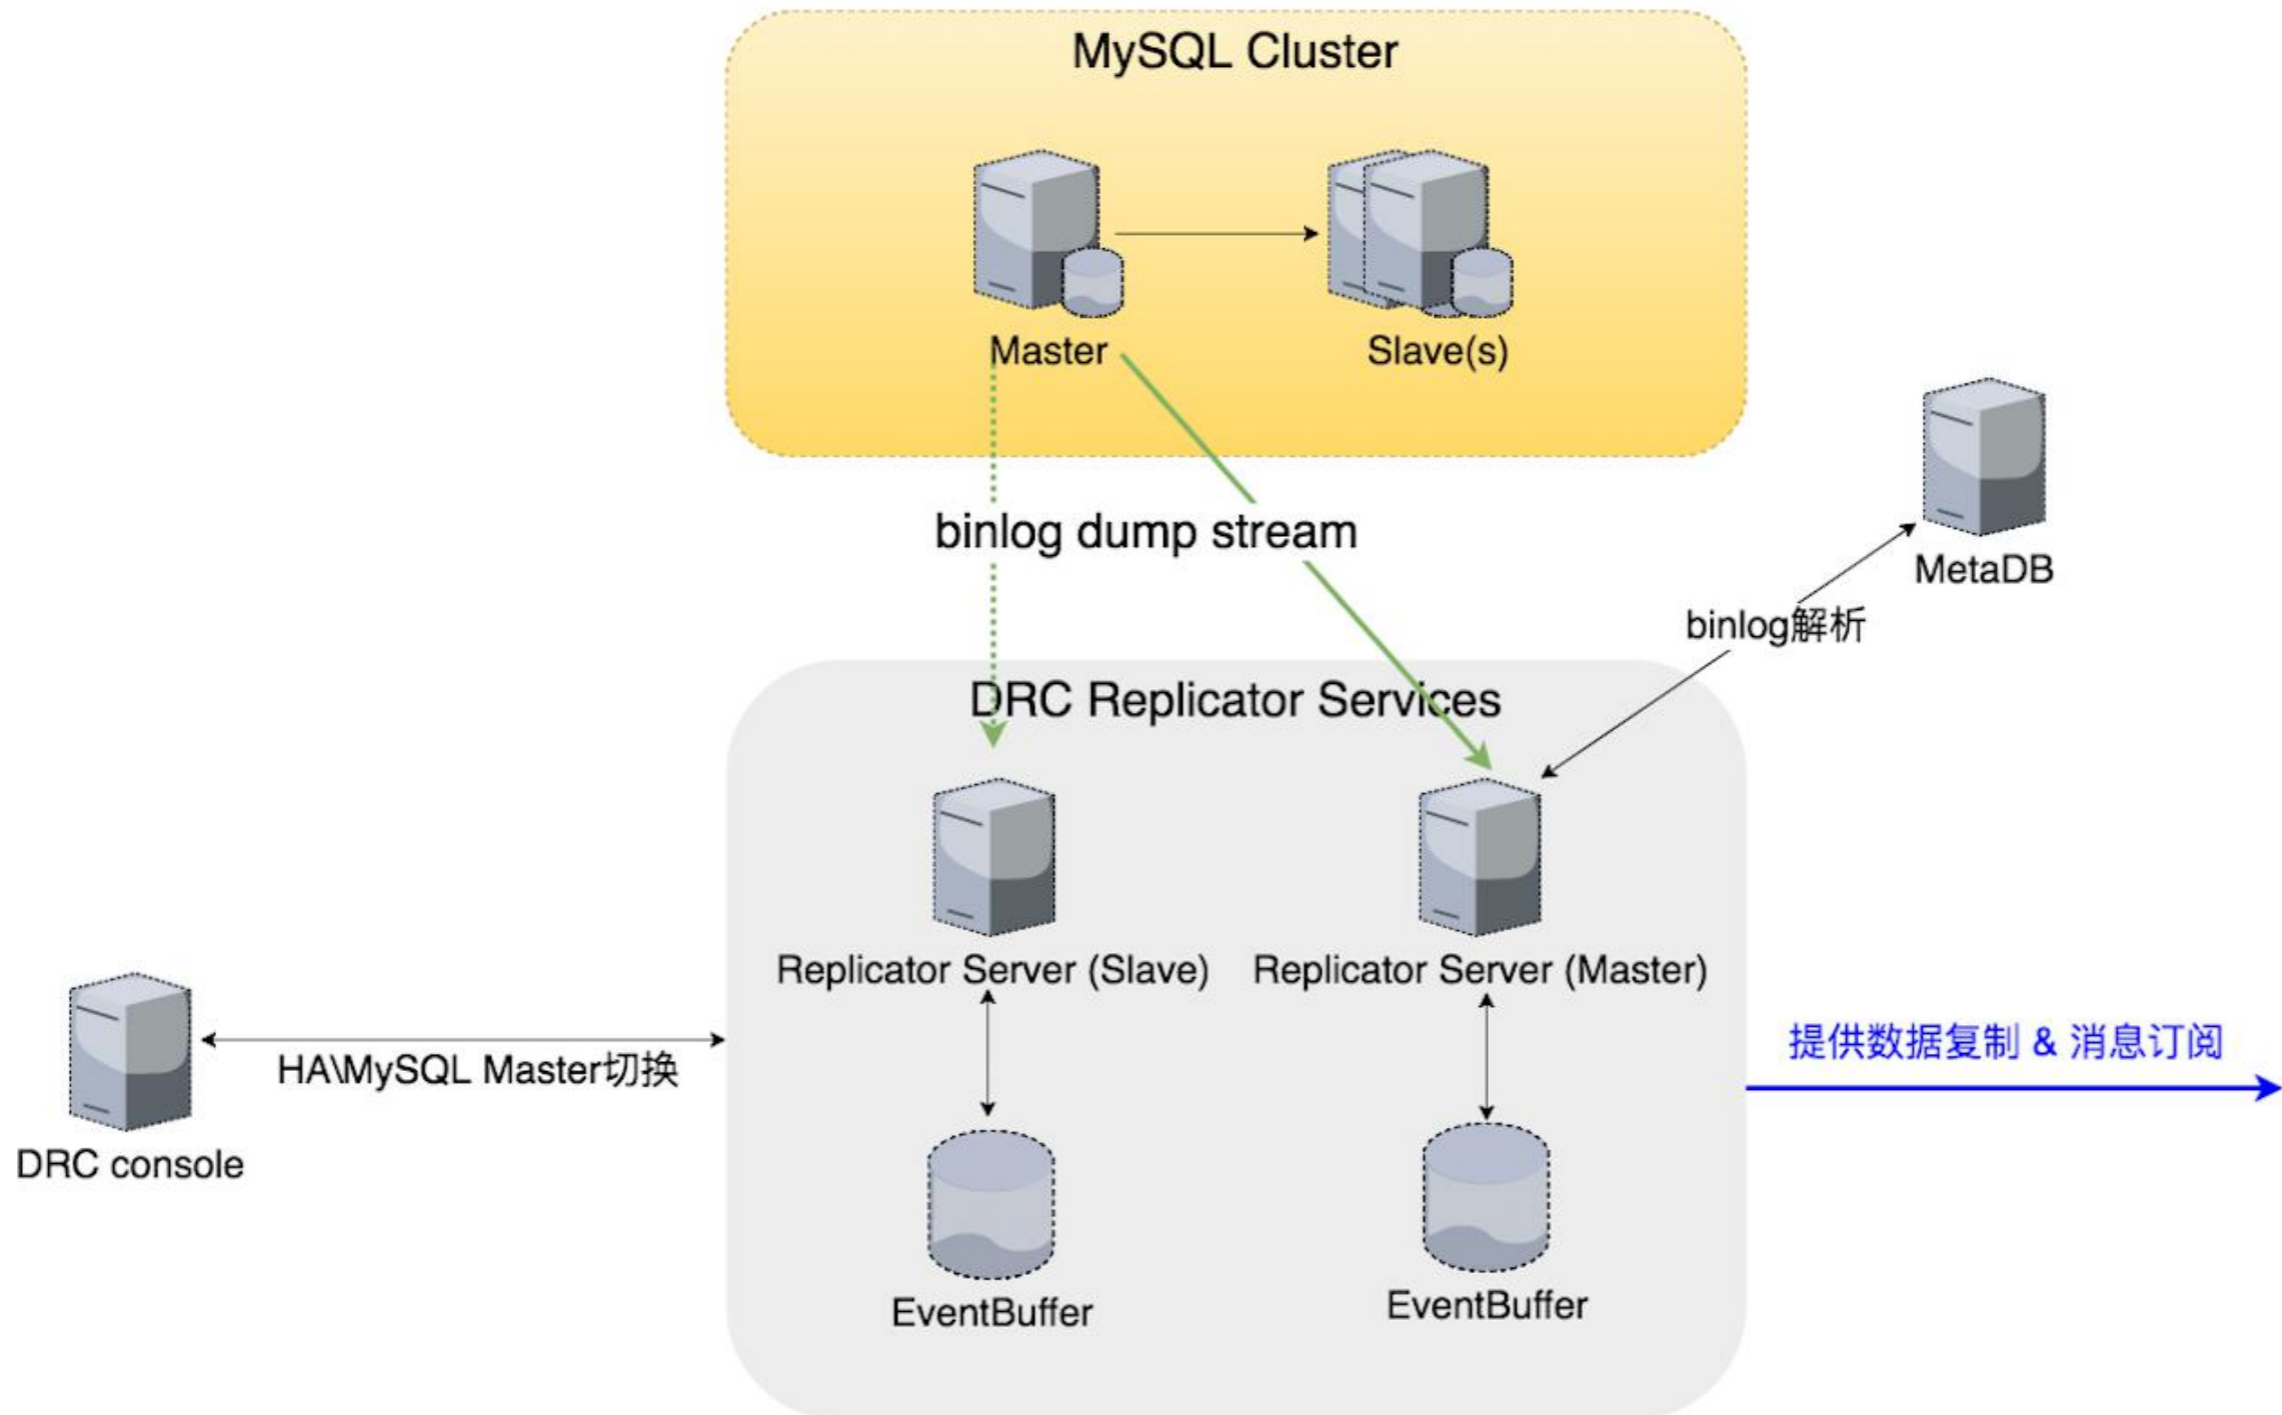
MySQL Cluster

Master

Slave(s)

binlog dump stream

MetaDB

binlog解析

DRC Replicator Services

Replicator Server (Slave)

Replicator Server (Master)

HA\MySQL Master切换

提供数据复制 & 消息订阅

DRC console

EventBuffer

EventBuffer